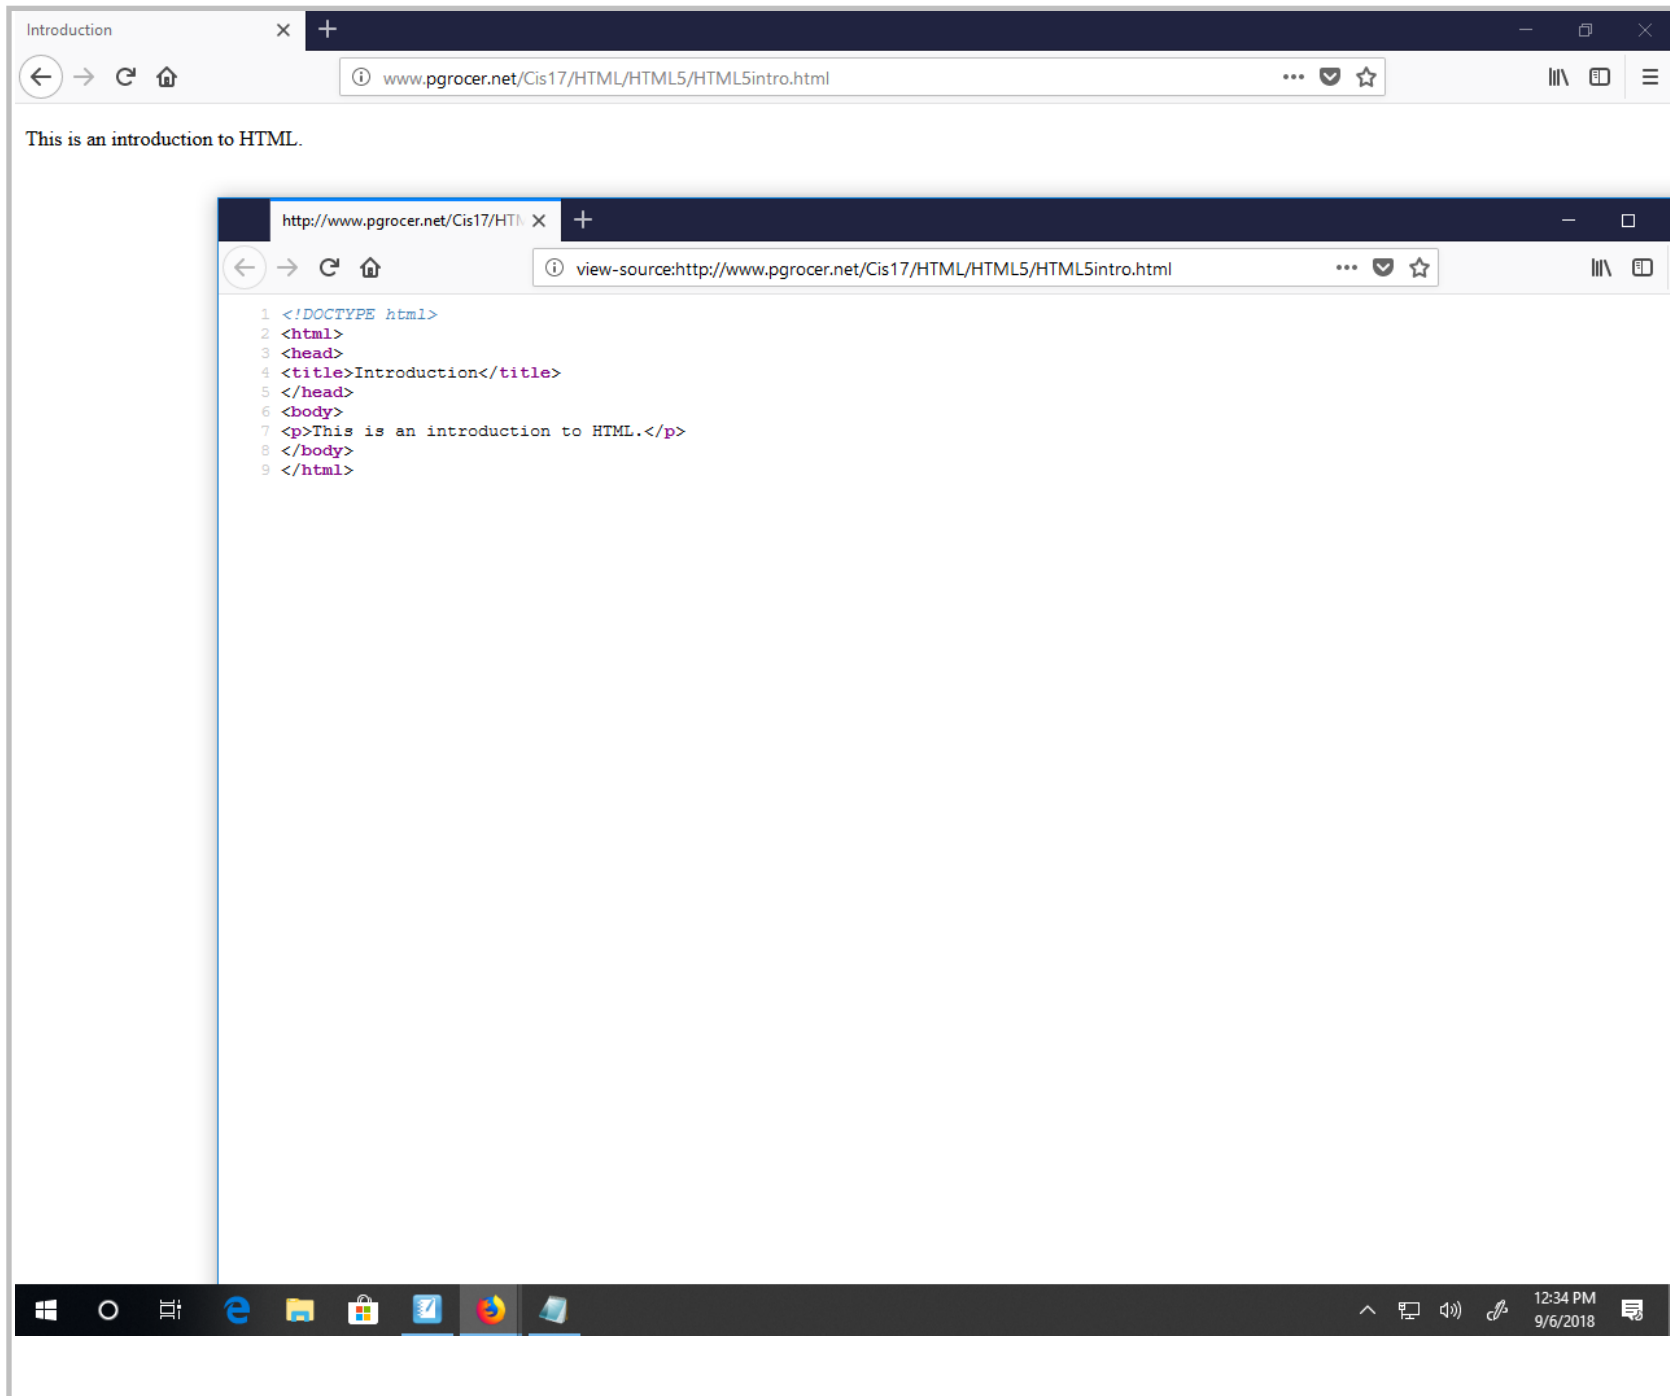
Introduction

www.pgrocer.net/Cis17/HTML/HTML5/HTML5intro.html

This is an introduction to HTML.

http://www.pgrocer.net/Cis17/HTI

view-source:http://www.pgrocer.net/Cis17/HTML/HTML5/HTML5intro.html

1 <!DOCTYPE html>
2 <html>
3 <head>
4 <title>Introduction</title>
5 </head>
6 <body>
7 <p>This is an introduction to HTML.</p>
8 </body>
9 </html>

12:34 PM
9/6/2018